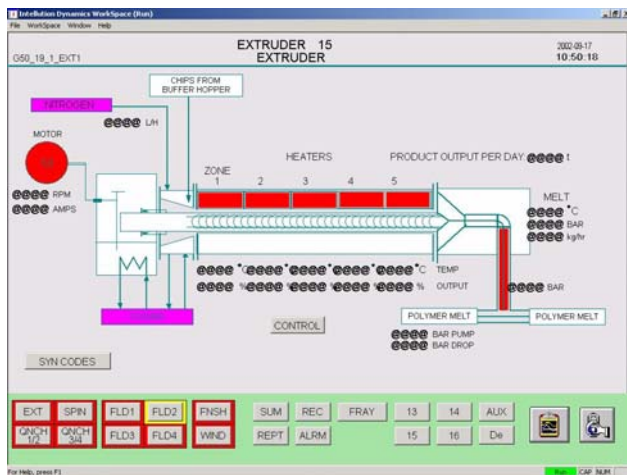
Intellution Dynamics WorkSpace (Run)
File WorkSpace Window Help

G50_19_1_EXT1

EXTRUDER 15
EXTRUDER

2002-09-17
10:50:18

CHIPS FROM BUFFER HOPPER

NITROGEN
@@@@ L/H

MOTOR
@@@@ RPM
@@@@ AMPS

HEATERS
PRODUCT OUTPUT PER DAY @@@@ t

ZONE
1 2 3 4 5

MELT
@@@@ °C
@@@@ BAR
@@@@ kg/hr

@@@@ °C @@@@ °C @@@@ °C @@@@ °C @@@@ °C TEMP
@@@@ % @@@@ % @@@@ % @@@@ % @@@@ % OUTPUT

@@@@ BAR

POLYMER MELT
POLYMER MELT

CONTROL

@@@@ BAR PUMP
@@@@ BAR DROP

SYN CODES

EXT SPIN
QNCH 1/2 QNCH 3/4
FLD1 FLD2
FLD3 FLD4
FNSH
WIND
SUM REC FRAY 13 14 AUX
REPT ALRM 15 16 De

For Help, press F1
Run CAP NUM